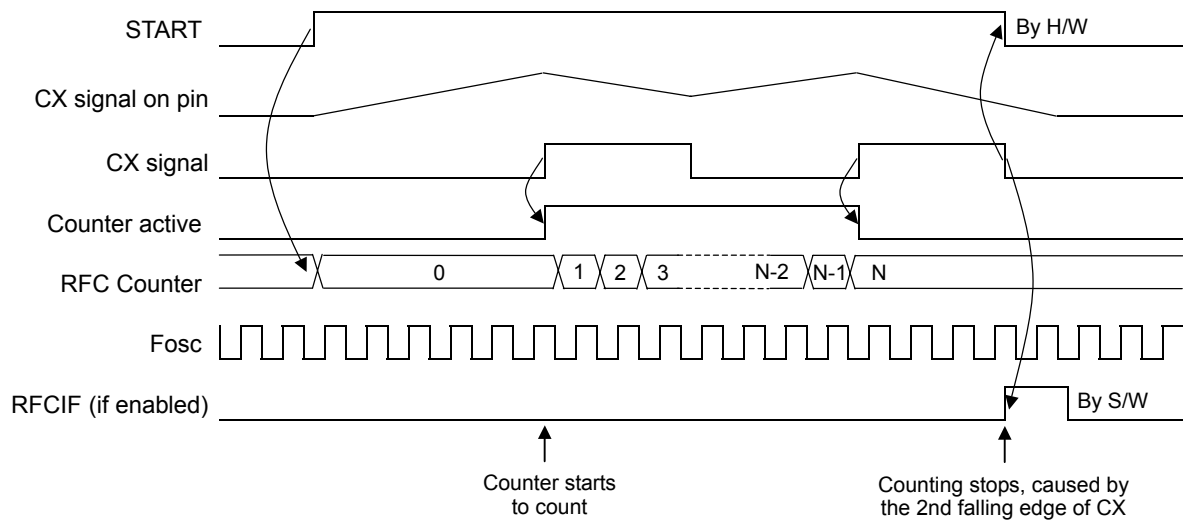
START

By H/W

CX signal on pin

CX signal

Counter active

RFC Counter

0

1

2

3

N-2

N-1

N

Fosc

RFCIF (if enabled)

By S/W

Counter starts to count

Counting stops, caused by the 2nd falling edge of CX